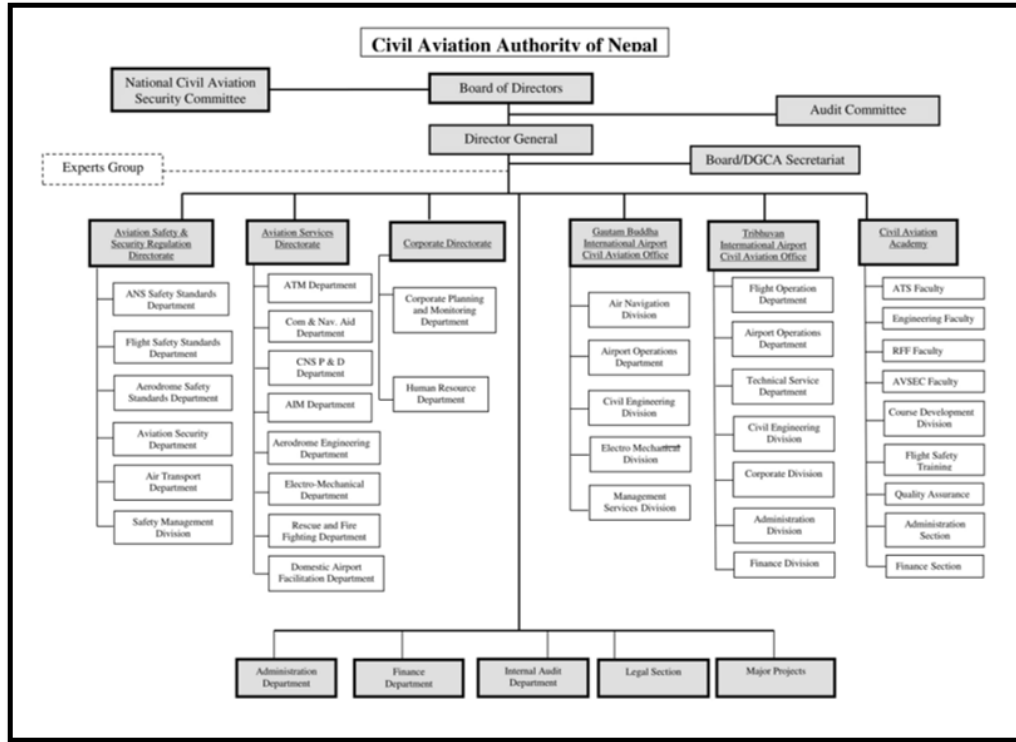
Civil Aviation Authority of Nepal

National Civil Aviation Security Committee

Board of Directors

Audit Committee

Director General

Experts Group

Board/DGCA Secretariat

Aviation Safety & Security Regulation Directorate

ANS Safety Standards Department

Flight Safety Standards Department

Aerodrome Safety Standards Department

Aviation Security Department

Air Transport Department

Safety Management Division

Aviation Services Directorate

ATM Department

Com & Nav. Aid Department

CNS P & D Department

AIM Department

Aerodrome Engineering Department

Electro-Mechanical Department

Rescue and Fire Fighting Department

Domestic Airport Facilitation Department

Corporate Directorate

Corporate Planning and Monitoring Department

Human Resource Department

Gautam Buddha International Airport Civil Aviation Office

Air Navigation Division

Airport Operations Department

Civil Engineering Division

Electro Mechanical Division

Management Services Division

Tribhuvan International Airport Civil Aviation Office

Flight Operation Department

Airport Operations Department

Technical Service Department

Civil Engineering Division

Corporate Division

Administration Division

Finance Division

Civil Aviation Academy

ATS Faculty

Engineering Faculty

RFF Faculty

AVSEC Faculty

Course Development Division

Flight Safety Training

Quality Assurance

Administration Section

Finance Section

Administration Department

Finance Department

Internal Audit Department

Legal Section

Major Projects